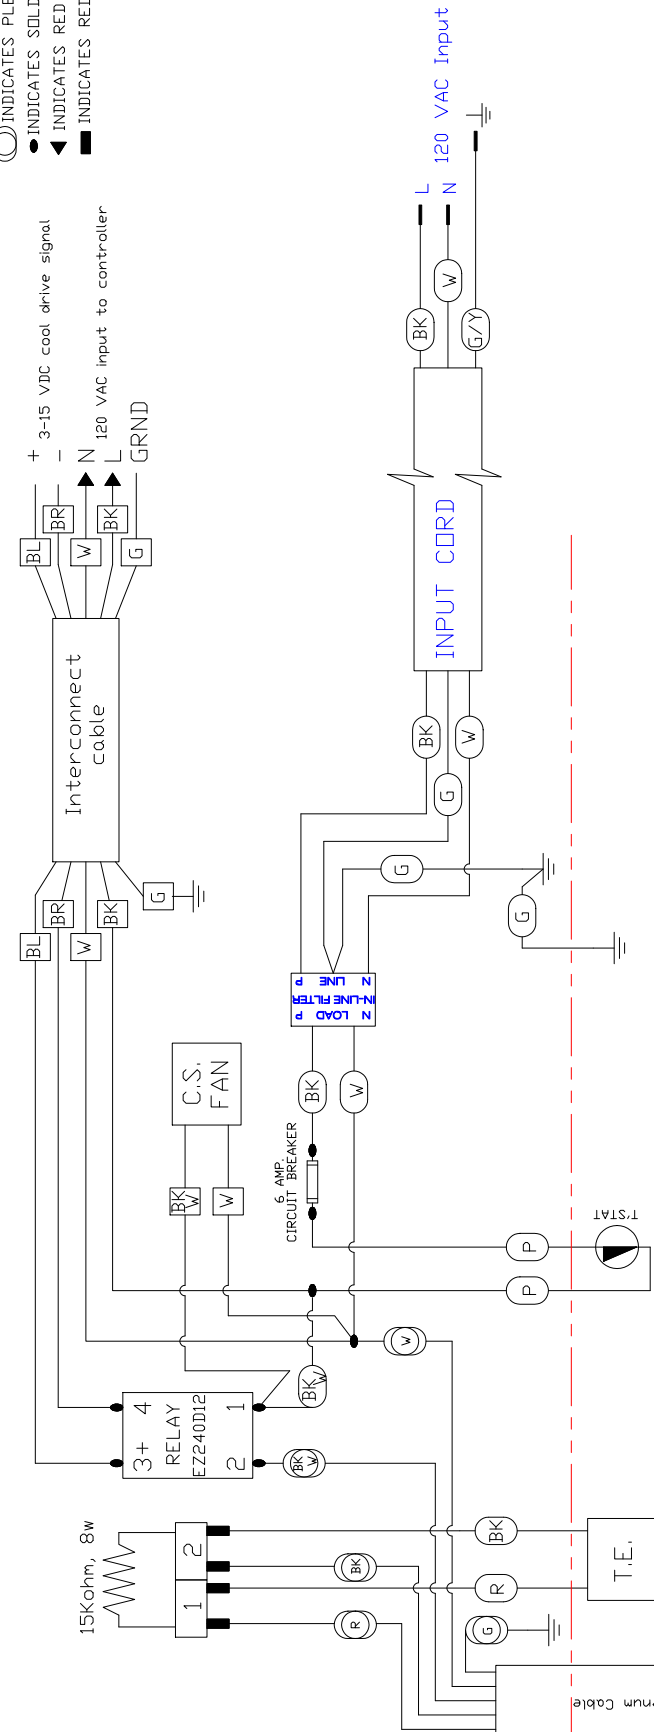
INDICATES PLE
INDICATES SOLI
INDICATES RED
INDICATES REI

120 VAC Input
L
N

+ 3-15 VDC cool drive signal
-
N 120 VAC input to controller
L
GRND

BL
BR
W
BK
G

BK
W
G/Y

INPUT CORD

Interconnect cable

BK
G
W

G
G

BL
BR
W
BK
G

N LOAD P
IN-LINE FILTER
N LINE P

C.S. FAN

BK
W

6 AMP. CIRCUIT BREAKER

BK W
W

P
P
T'STAT

W
BK W

3+ 4
RELAY
EZ240D12
2 1

BK W

15Kohm, 8w
2
1

BK
BK
R
R
G

T.E.

num Cable